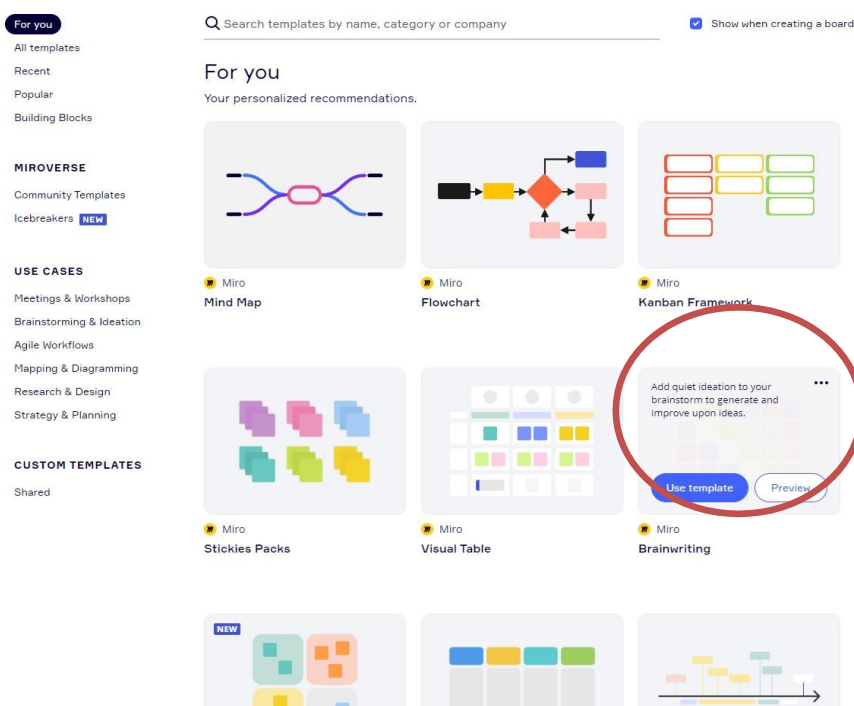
For you
All templates
Recent
Popular
Building Blocks

MIROVERSE
Community Templates
Icebreakers NEW

USE CASES
Meetings & Workshops
Brainstorming & Ideation
Agile Workflows
Mapping & Diagramming
Research & Design
Strategy & Planning

CUSTOM TEMPLATES
Shared

Search templates by name, category or company

Show when creating a board

For you
Your personalized recommendations.

Miro
Mind Map

Miro
Flowchart

Miro
Kanban Framework

Miro
Stickies Packs

Miro
Visual Table

Add quiet ideation to your brainstorm to generate and improve upon ideas.
Use template
Preview
Miro
Brainwriting

NEW